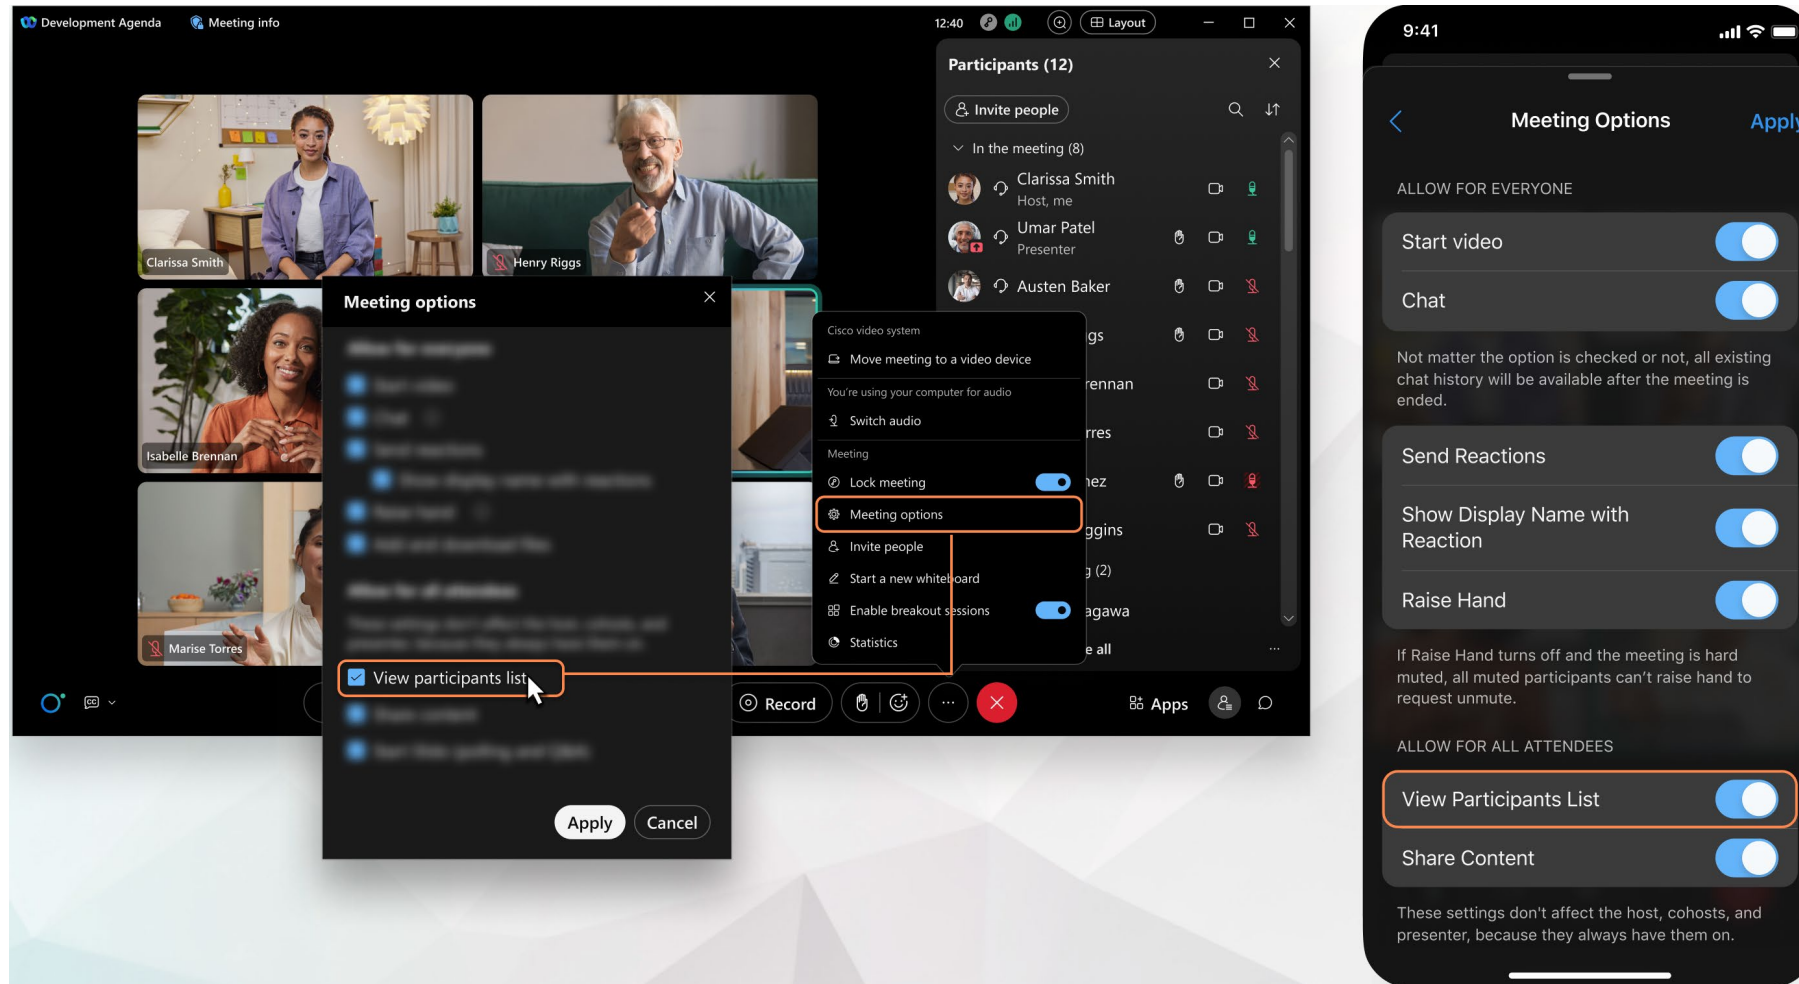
Development Agenda  Meeting info  12:40  Layout

Participants (12)

Invite people

In the meeting (8)

Clarissa Smith
Host, me

Umar Patel
Presenter

Austen Baker

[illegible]gs

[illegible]rennan

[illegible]rres

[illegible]hez

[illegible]ggins

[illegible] (2)

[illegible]agawa

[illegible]e all

Clarissa Smith

Henry Riggs

Isabelle Brennan

Marise Torres

Meeting options

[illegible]

View participants list

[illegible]

Apply  Cancel

Cisco video system
Move meeting to a video device
You're using your computer for audio
Switch audio
Meeting
Lock meeting
Meeting options
Invite people
Start a new whiteboard
Enable breakout sessions
Statistics

Record  Apps

9:41

Meeting Options  Apply

ALLOW FOR EVERYONE

Start video

Chat

Not matter the option is checked or not, all existing chat history will be available after the meeting is ended.

Send Reactions

Show Display Name with Reaction

Raise Hand

If Raise Hand turns off and the meeting is hard muted, all muted participants can't raise hand to request unmute.

ALLOW FOR ALL ATTENDEES

View Participants List

Share Content

These settings don't affect the host, cohosts, and presenter, because they always have them on.